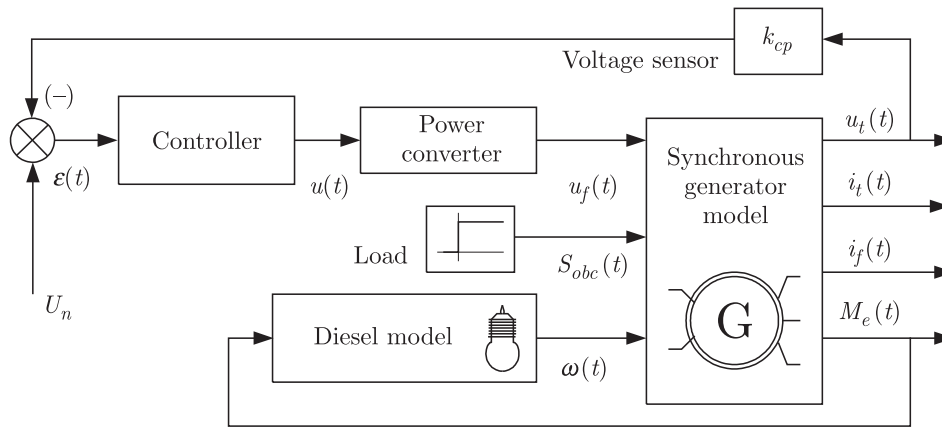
$k_{cp}$

Voltage sensor

(–)

Controller

Power converter

Synchronous generator model

$u_t(t)$

$\varepsilon(t)$

$u(t)$

$u_f(t)$

$i_t(t)$

Load

$S_{obc}(t)$

$i_f(t)$

$U_n$

Diesel model

G

$M_e(t)$

$\omega(t)$